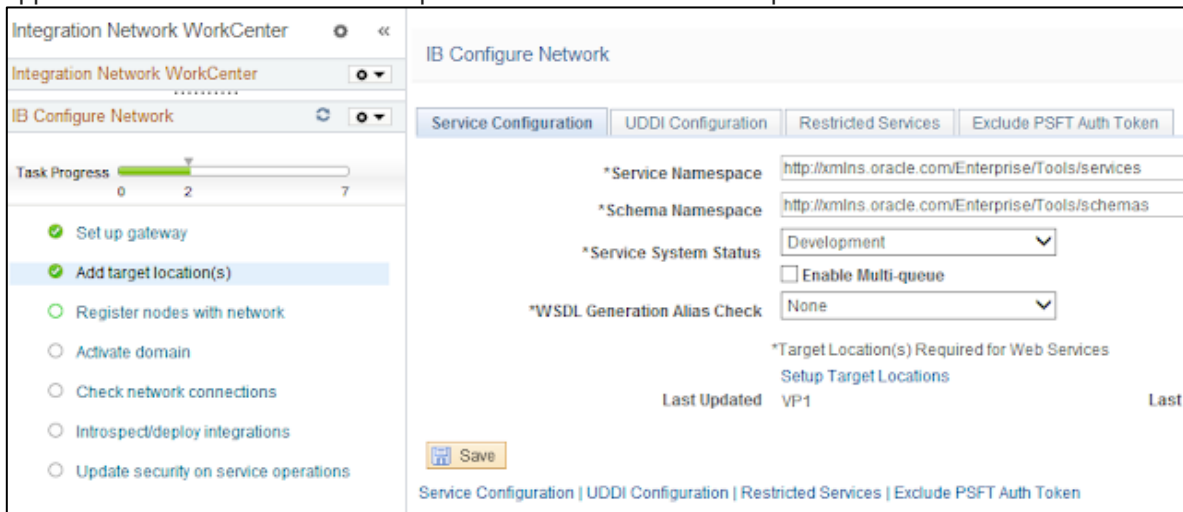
Integration Network WorkCenter

Integration Network WorkCenter

IB Configure Network

Task Progress
0 2 7

Set up gateway

Add target location(s)

Register nodes with network

Activate domain

Check network connections

Introspect/deploy integrations

Update security on service operations

IB Configure Network

| Service Configuration | UDDI Configuration | Restricted Services | Exclude PSFT Auth Token |
|---|---|---|---|

*Service Namespace http://xmlns.oracle.com/Enterprise/Tools/services

*Schema Namespace http://xmlns.oracle.com/Enterprise/Tools/schemas

*Service System Status Development

Enable Multi-queue

*WSDL Generation Alias Check None

*Target Location(s) Required for Web Services

Setup Target Locations

Last Updated VP1

Last

Save

Service Configuration | UDDI Configuration | Restricted Services | Exclude PSFT Auth Token